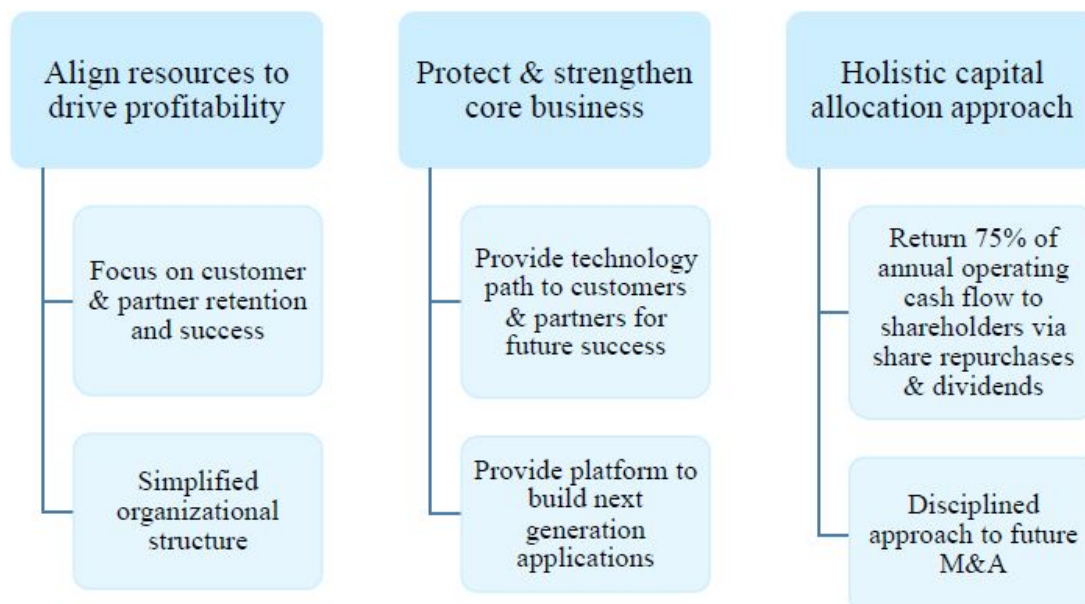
Align resources to drive profitability

Focus on customer & partner retention and success

Simplified organizational structure

Protect & strengthen core business

Provide technology path to customers & partners for future success

Provide platform to build next generation applications

Holistic capital allocation approach

Return 75% of annual operating cash flow to shareholders via share repurchases & dividends

Disciplined approach to future M&A